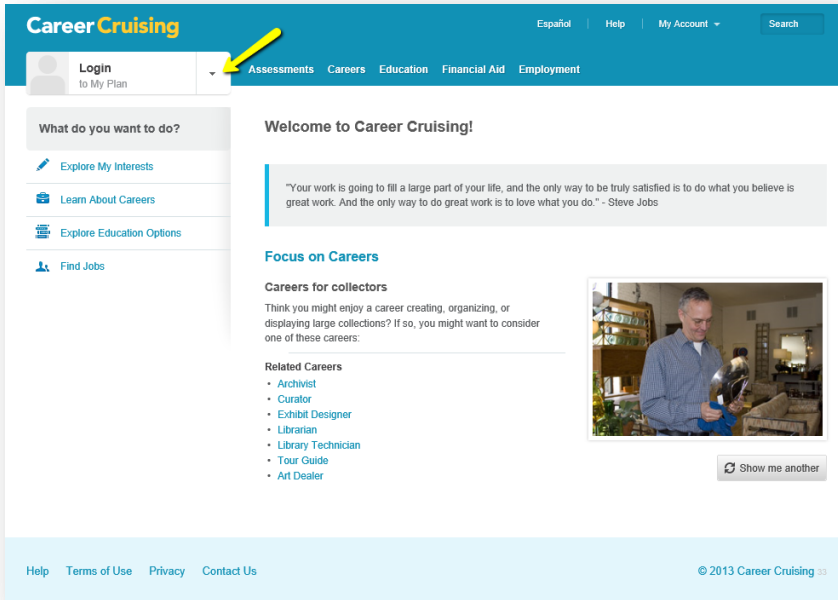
Career Cruising

Español | Help | My Account | Search

Login
to My Plan

Assessments Careers Education Financial Aid Employment

What do you want to do?

Explore My Interests

Learn About Careers

Explore Education Options

Find Jobs

Welcome to Career Cruising!

"Your work is going to fill a large part of your life, and the only way to be truly satisfied is to do what you believe is great work. And the only way to do great work is to love what you do." - Steve Jobs

Focus on Careers

Careers for collectors

Think you might enjoy a career creating, organizing, or displaying large collections? If so, you might want to consider one of these careers:

Related Careers

• Archivist
• Curator
• Exhibit Designer
• Librarian
• Library Technician
• Tour Guide
• Art Dealer

Show me another

Help Terms of Use Privacy Contact Us

© 2013 Career Cruising 33